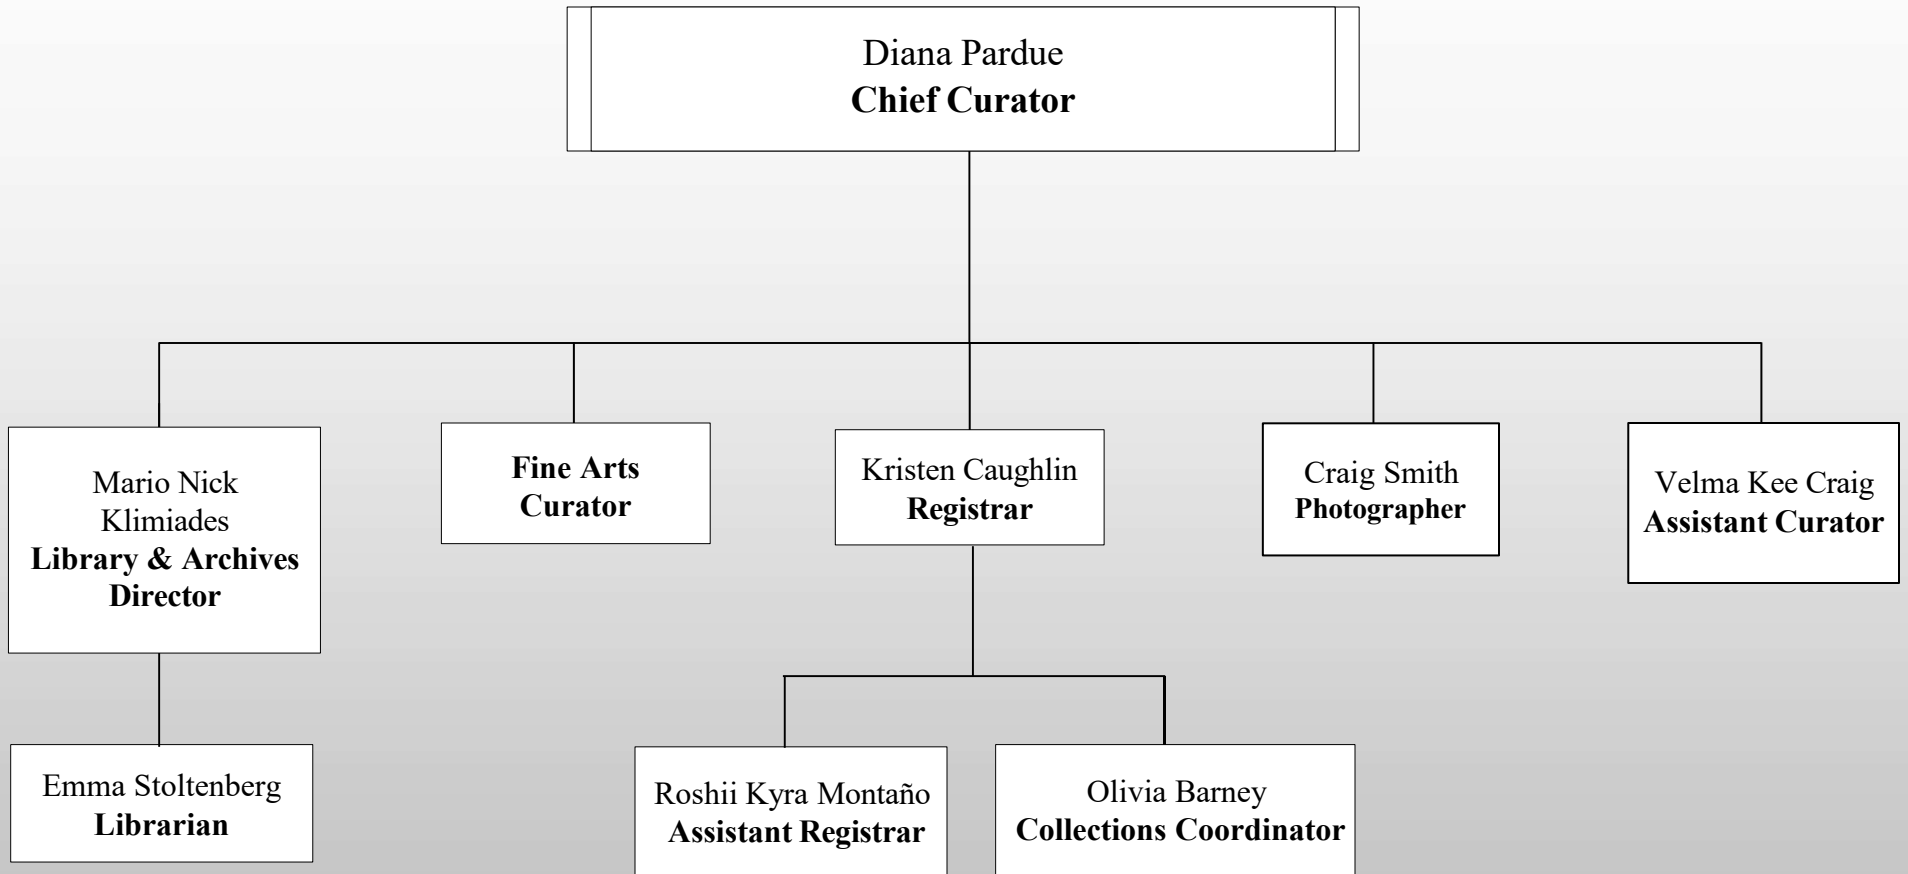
Diana Pardue
**Chief Curator**

Mario Nick Klimiades
**Library & Archives Director**

**Fine Arts Curator**

Kristen Caughlin
**Registrar**

Craig Smith
**Photographer**

Velma Kee Craig
**Assistant Curator**

Emma Stoltenberg
**Librarian**

Roshii Kyra Montaño
**Assistant Registrar**

Olivia Barney
**Collections Coordinator**